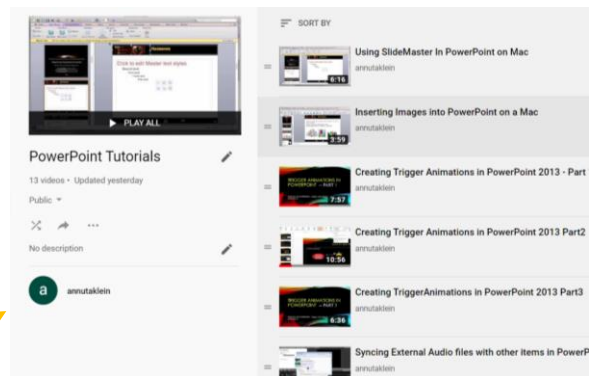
Click to edit Master text styles

PLAY ALL

PowerPoint Tutorials

13 videos • Updated yesterday

Public

No description

a

annutaklein

SORT BY

6:16

Using SlideMaster In PowerPoint on Mac

annutaklein

3:59

Inserting Images into PowerPoint on a Mac

annutaklein

7:57

Creating Trigger Animations in PowerPoint 2013 - Part 1

annutaklein

10:56

Creating Trigger Animations in PowerPoint 2013 Part2

annutaklein

6:36

Creating TriggerAnimations in PowerPoint 2013 Part3

annutaklein

Syncing External Audio files with other items in PowerP

annutaklein